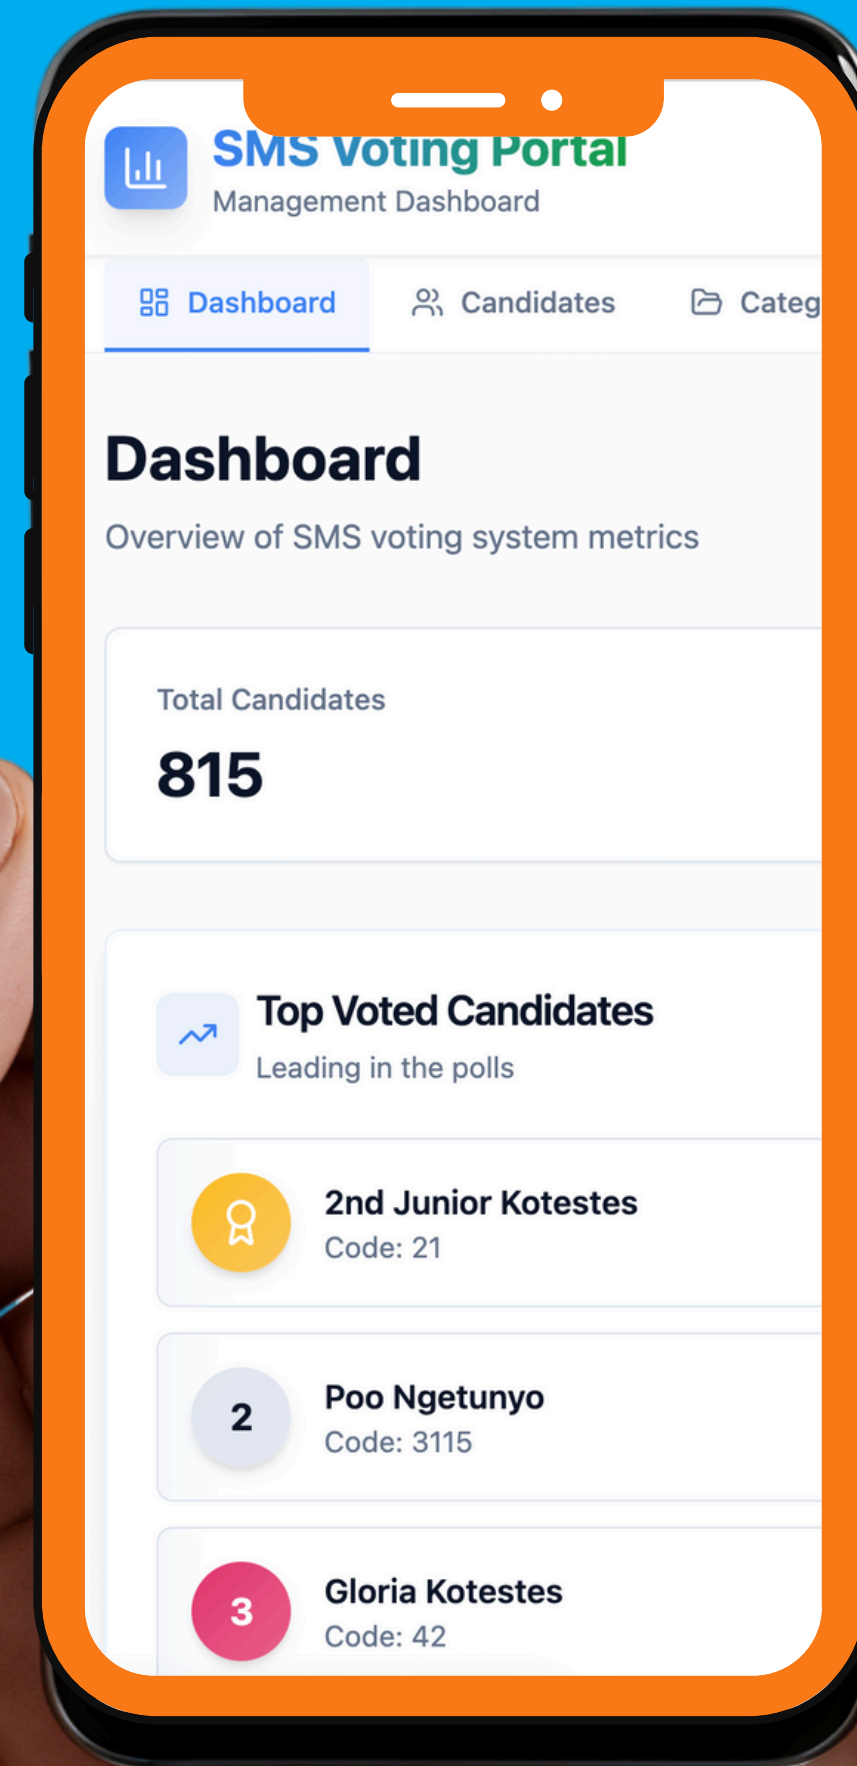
SMS Voting Portal
Management Dashboard

Dashboard
Candidates
Categ

Dashboard
Overview of SMS voting system metrics

Total Candidates
815

Top Voted Candidates
Leading in the polls

2nd Junior Kotestes
Code: 21

2
Poo Ngetunyo
Code: 3115

3
Gloria Kotestes
Code: 42